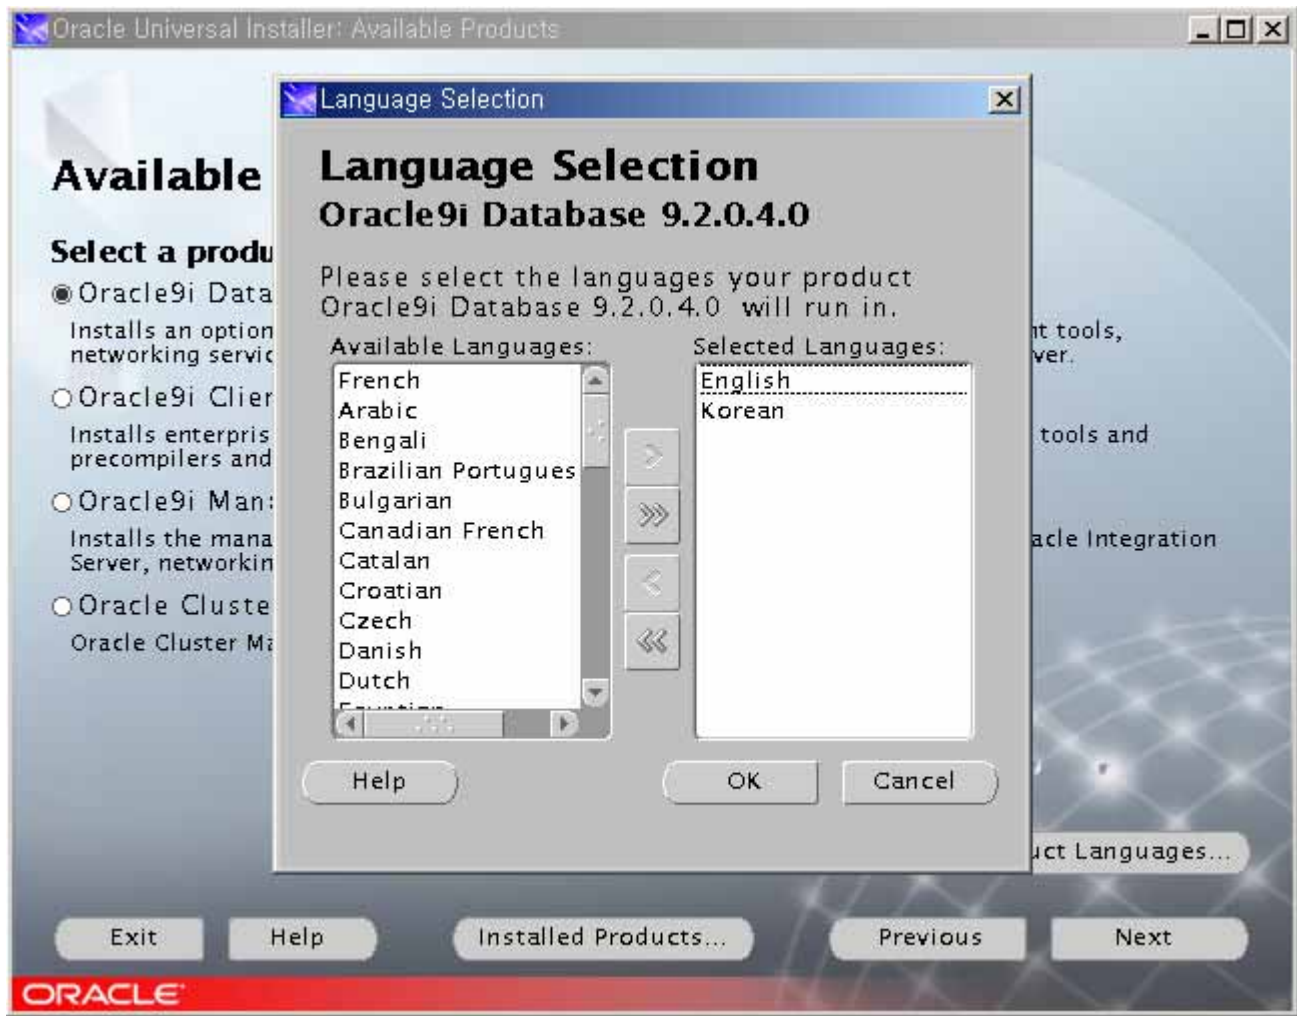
Oracle Universal Installer: Available Products

Available

Select a produ

Oracle9i Data

Installs an option networking servic

Oracle9i Clier

Installs enterpris precompilers and

Oracle9i Man:

Installs the mana Server, networkin

Oracle Cluste

Oracle Cluster Ma

Language Selection

Language Selection

Oracle9i Database 9.2.0.4.0

Please select the languages your product Oracle9i Database 9.2.0.4.0 will run in.

Available Languages:

French
Arabic
Bengali
Brazilian Portugues
Bulgarian
Canadian French
Catalan
Croatian
Czech
Danish
Dutch
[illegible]

Selected Languages:

English
Korean

Help

OK

Cancel

nt tools, ver.

tools and

acle Integration

uct Languages...

Exit

Help

Installed Products...

Previous

Next

ORACLE